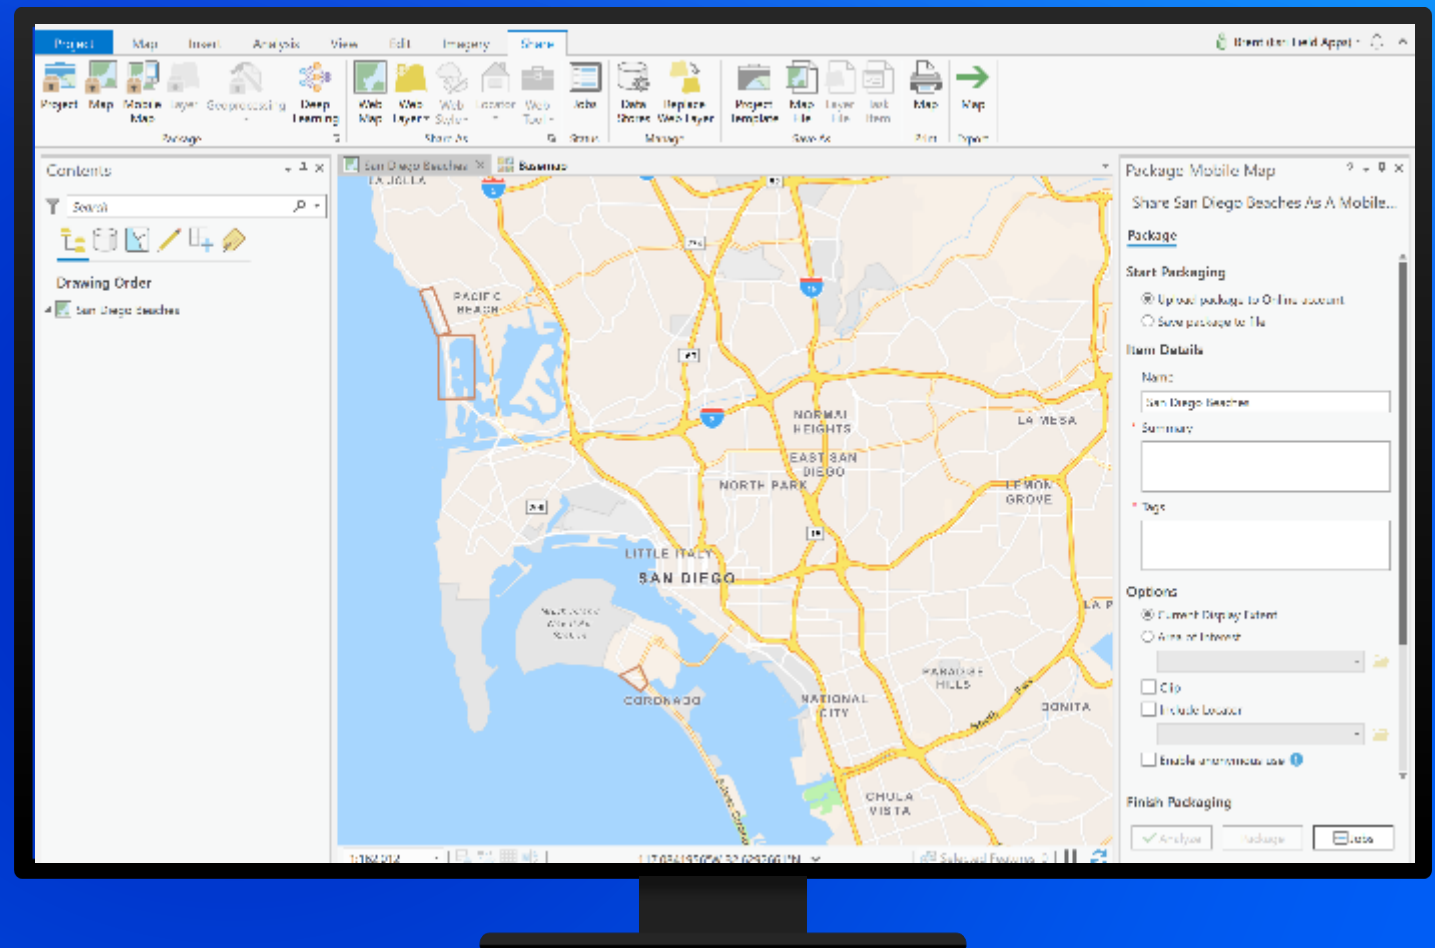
Project Map Insert Analysis View Edit Imagery Share

Project Map Mobile Map Layer Geoprocessing Deep Learning
Package

Web Map Web Layer Web Style Locator Web Tool Jobs
Share As

Data Stores Replace Web Layer
Manage

Project Template Map File Layer File Task Item
Save As

Map
Print

Map
Export

Contents

Search

Drawing Order

San Diego Beaches

San Diego Beaches

Basemap

LA JOLLA

PACIFIC BEACH

NORMAL HEIGHTS

LA MESA

EAST SAN DIEGO

NORTH PARK

LEMON GROVE

LITTLE ITALY

SAN DIEGO

CORONADO

PARADISE HILLS

NATIONAL CITY

BONITA

CHULA VISTA

Package Mobile Map

Share San Diego Beaches As A Mobile...

Package

Start Packaging

Upload package to Online account

Save package to file

Item Details

Name

San Diego Beaches

Summary

Tags

Options

Current Display Extent

Area of Interest

Clip

Include Locator

Enable anonymous use

Finish Packaging

Analyze

Package

Close